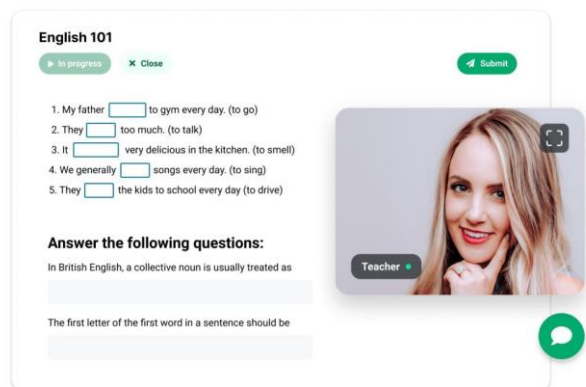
English 101

In progress
× Close
Submit

1. My father [ ] to gym every day. (to go)
2. They [ ] too much. (to talk)
3. It [ ] very delicious in the kitchen. (to smell)
4. We generally [ ] songs every day. (to sing)
5. They [ ] the kids to school every day (to drive)

Teacher

Answer the following questions:

In British English, a collective noun is usually treated as

The first letter of the first word in a sentence should be